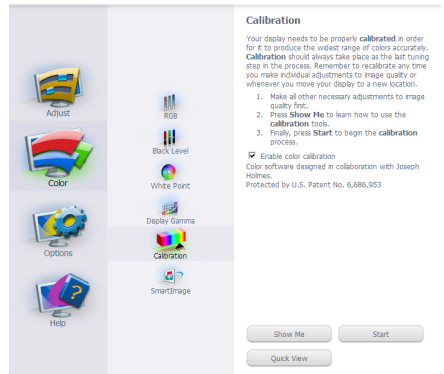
Adjust

Color

Options

Help

RGB

Black Level

White Point

Display Gamma

Calibration

SmartImage

Calibration

Your display needs to be properly calibrated in order for it to produce the widest range of colors accurately. Calibration should always take place as the last tuning step in the process. Remember to recalibrate any time you make individual adjustments to image quality or whenever you move your display to a new location.

1. Make all other necessary adjustments to image quality first.
2. Press Show Me to learn how to use the calibration tools.
3. Finally, press Start to begin the calibration process.

☑ Enable color calibration

Color software designed in collaboration with Joseph Holmes.
Protected by U.S. Patent No. 6,686,953

Show Me

Start

Quick View